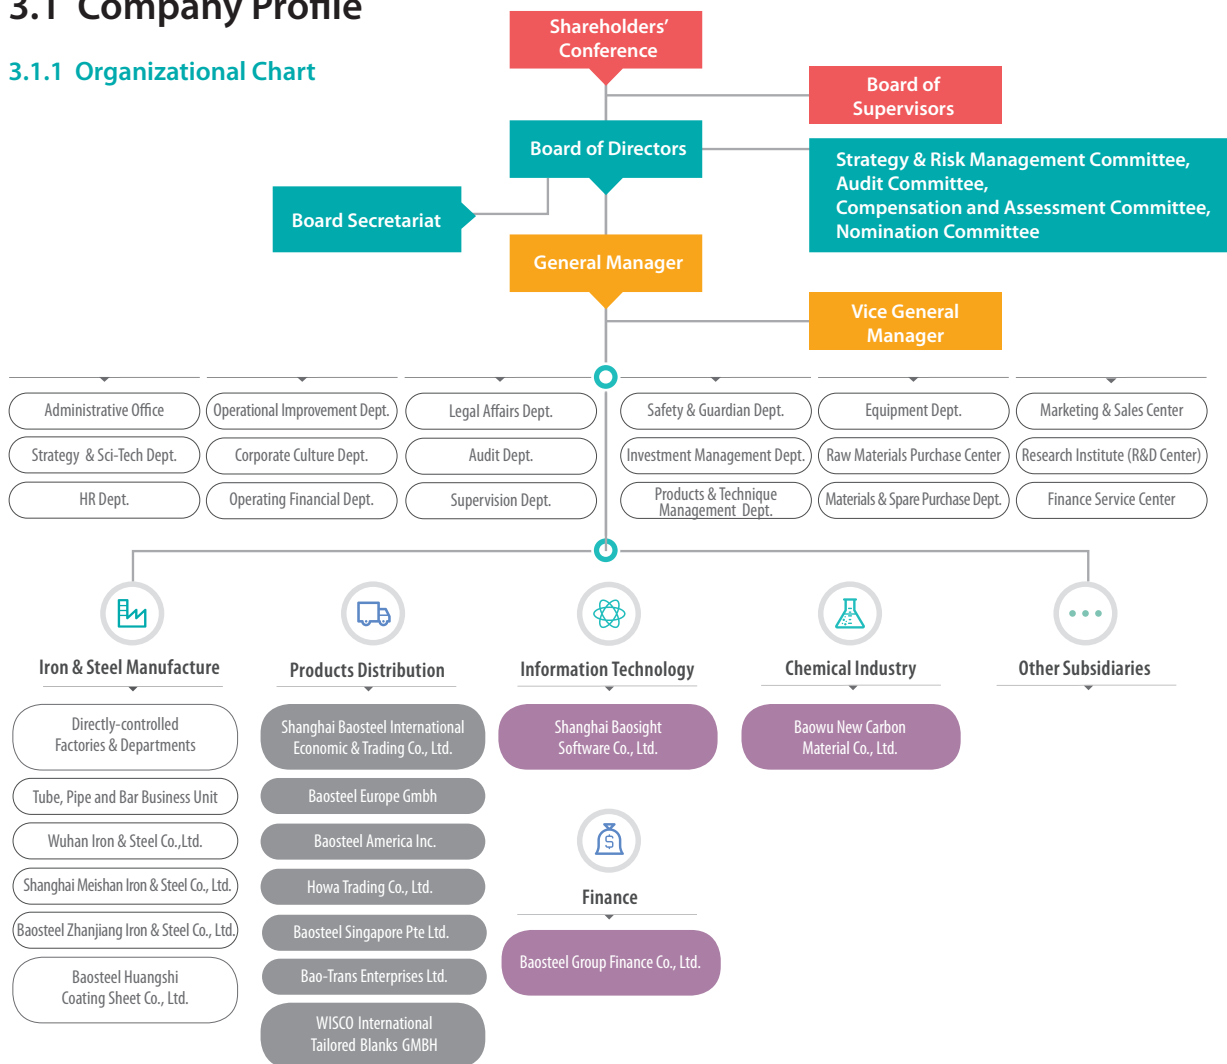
3.1 Company Profile

3.1.1 Organizational Chart

Shareholders' Conference

Board of Supervisors

Board of Directors

Strategy & Risk Management Committee,
Audit Committee,
Compensation and Assessment Committee,
Nomination Committee

Board Secretariat

General Manager

Vice General Manager

Administrative Office
Strategy & Sci-Tech Dept.
HR Dept.

Operational Improvement Dept.
Corporate Culture Dept.
Operating Financial Dept.

Legal Affairs Dept.
Audit Dept.
Supervision Dept.

Safety & Guardian Dept.
Investment Management Dept.
Products & Technique Management Dept.

Equipment Dept.
Raw Materials Purchase Center
Materials & Spare Purchase Dept.

Marketing & Sales Center
Research Institute (R&D Center)
Finance Service Center

Iron & Steel Manufacture
Directly-controlled Factories & Departments
Tube, Pipe and Bar Business Unit
Wuhan Iron & Steel Co.,Ltd.
Shanghai Meishan Iron & Steel Co., Ltd.
Baosteel Zhanjiang Iron & Steel Co., Ltd.
Baosteel Huangshi Coating Sheet Co., Ltd.

Products Distribution
Shanghai Baosteel International Economic & Trading Co., Ltd.
Baosteel Europe Gmbh
Baosteel America Inc.
Howa Trading Co., Ltd.
Baosteel Singapore Pte Ltd.
Bao-Trans Enterprises Ltd.
WISCO International Tailored Blanks GMBH

Information Technology
Shanghai Baosight Software Co., Ltd.

Finance
Baosteel Group Finance Co., Ltd.

Chemical Industry
Baowu New Carbon Material Co., Ltd.

Other Subsidiaries